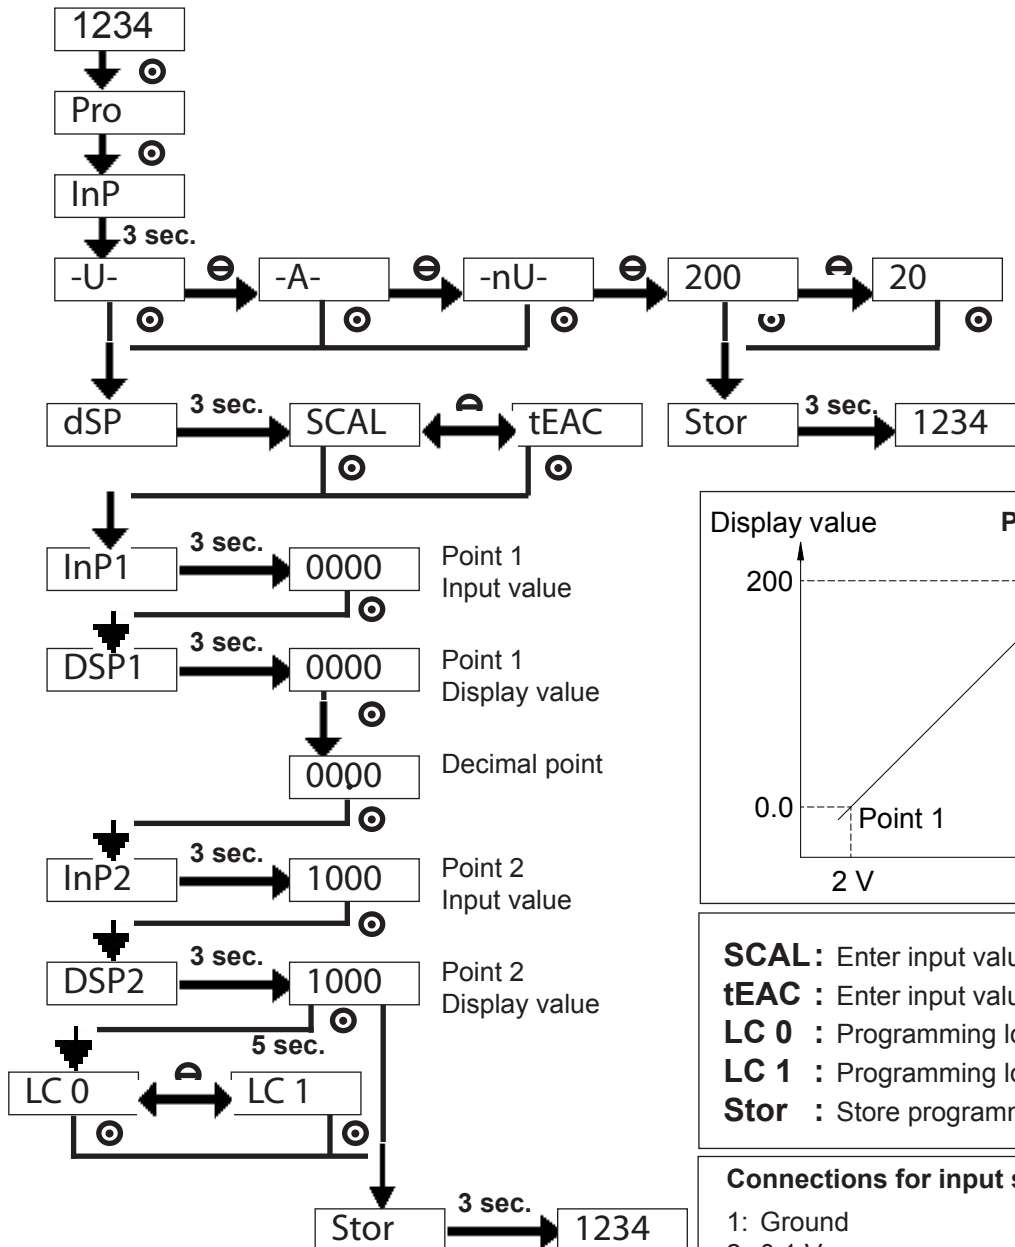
1234

Pro

InP

3 sec.

-U-

-A-

-nU-

200

20

dSP

3 sec.

SCAL

tEAC

Stor

3 sec.

1234

InP1

3 sec.

0000

Point 1
Input value

DSP1

3 sec.

0000

Point 1
Display value

0000

Decimal point

InP2

3 sec.

1000

Point 2
Input value

DSP2

3 sec.

1000

Point 2
Display value

5 sec.

LC 0

LC 1

Stor

3 sec.

1234

Display value

P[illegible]

200

0.0

Point 1

2 V

**SCAL :** Enter input valu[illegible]
**tEAC :** Enter input valu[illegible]
**LC 0 :** Programming lo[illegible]
**LC 1 :** Programming lo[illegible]
**Stor :** Store programm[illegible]

**Connections for input s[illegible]**

1: Ground
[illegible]